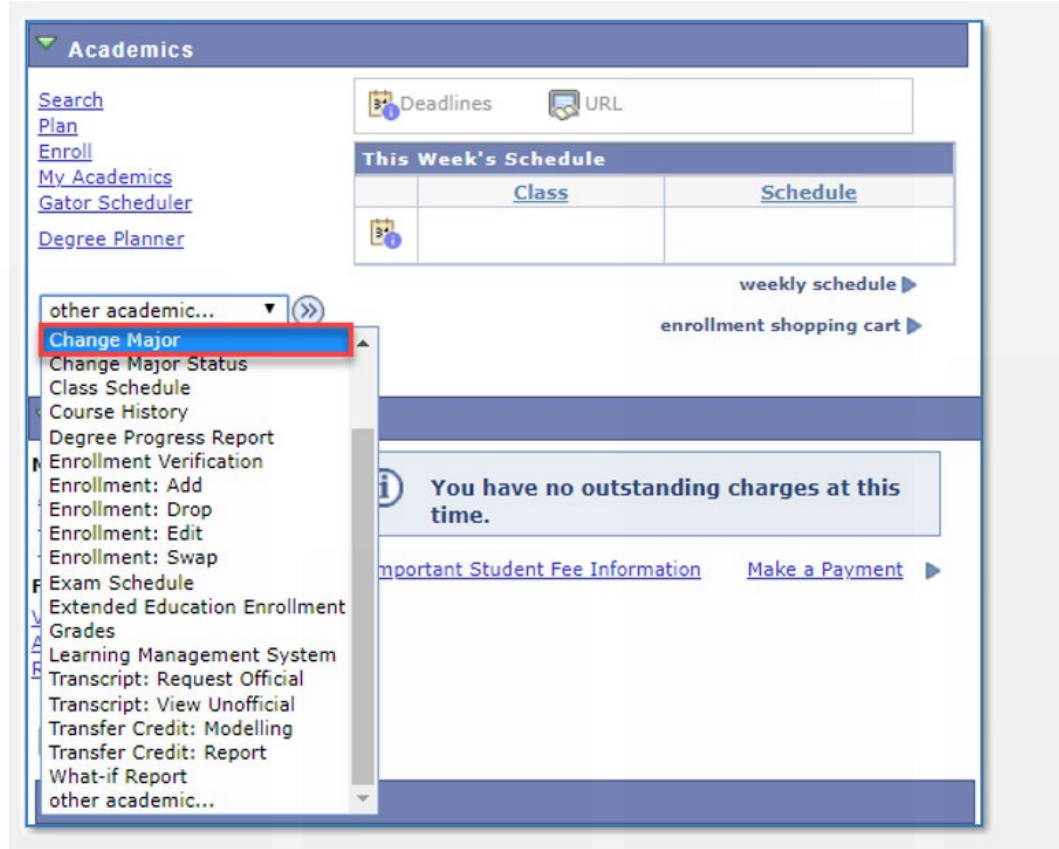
Academics

Search
Plan
Enroll
My Academics
Gator Scheduler
Degree Planner

Deadlines URL

This Week's Schedule

| | Class | Schedule |
|---|---|---|
| | | |

weekly schedule

enrollment shopping cart

other academic...

Change Major
Change Major Status
Class Schedule
Course History
Degree Progress Report
Enrollment Verification
Enrollment: Add
Enrollment: Drop
Enrollment: Edit
Enrollment: Swap
Exam Schedule
Extended Education Enrollment
Grades
Learning Management System
Transcript: Request Official
Transcript: View Unofficial
Transfer Credit: Modelling
Transfer Credit: Report
What-if Report
other academic...

You have no outstanding charges at this time.

Important Student Fee Information Make a Payment